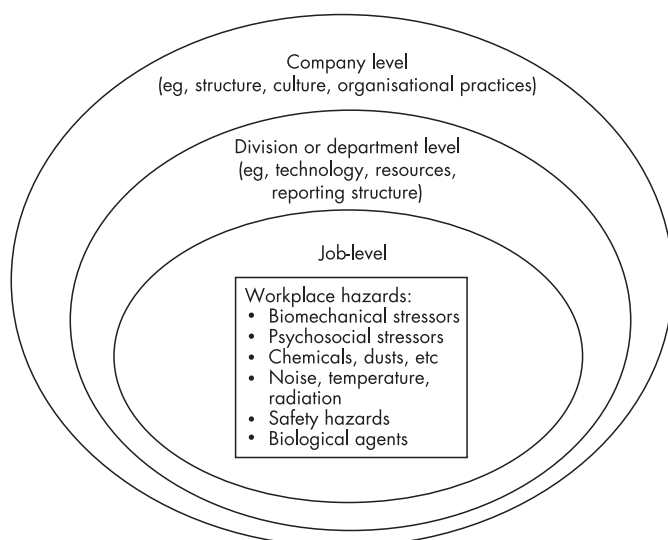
Company level
(eg, structure, culture, organisational practices)

Division or department level
(eg, technology, resources, reporting structure)

Job-level

Workplace hazards:
- Biomechanical stressors
- Psychosocial stressors
- Chemicals, dusts, etc
- Noise, temperature, radiation
- Safety hazards
- Biological agents